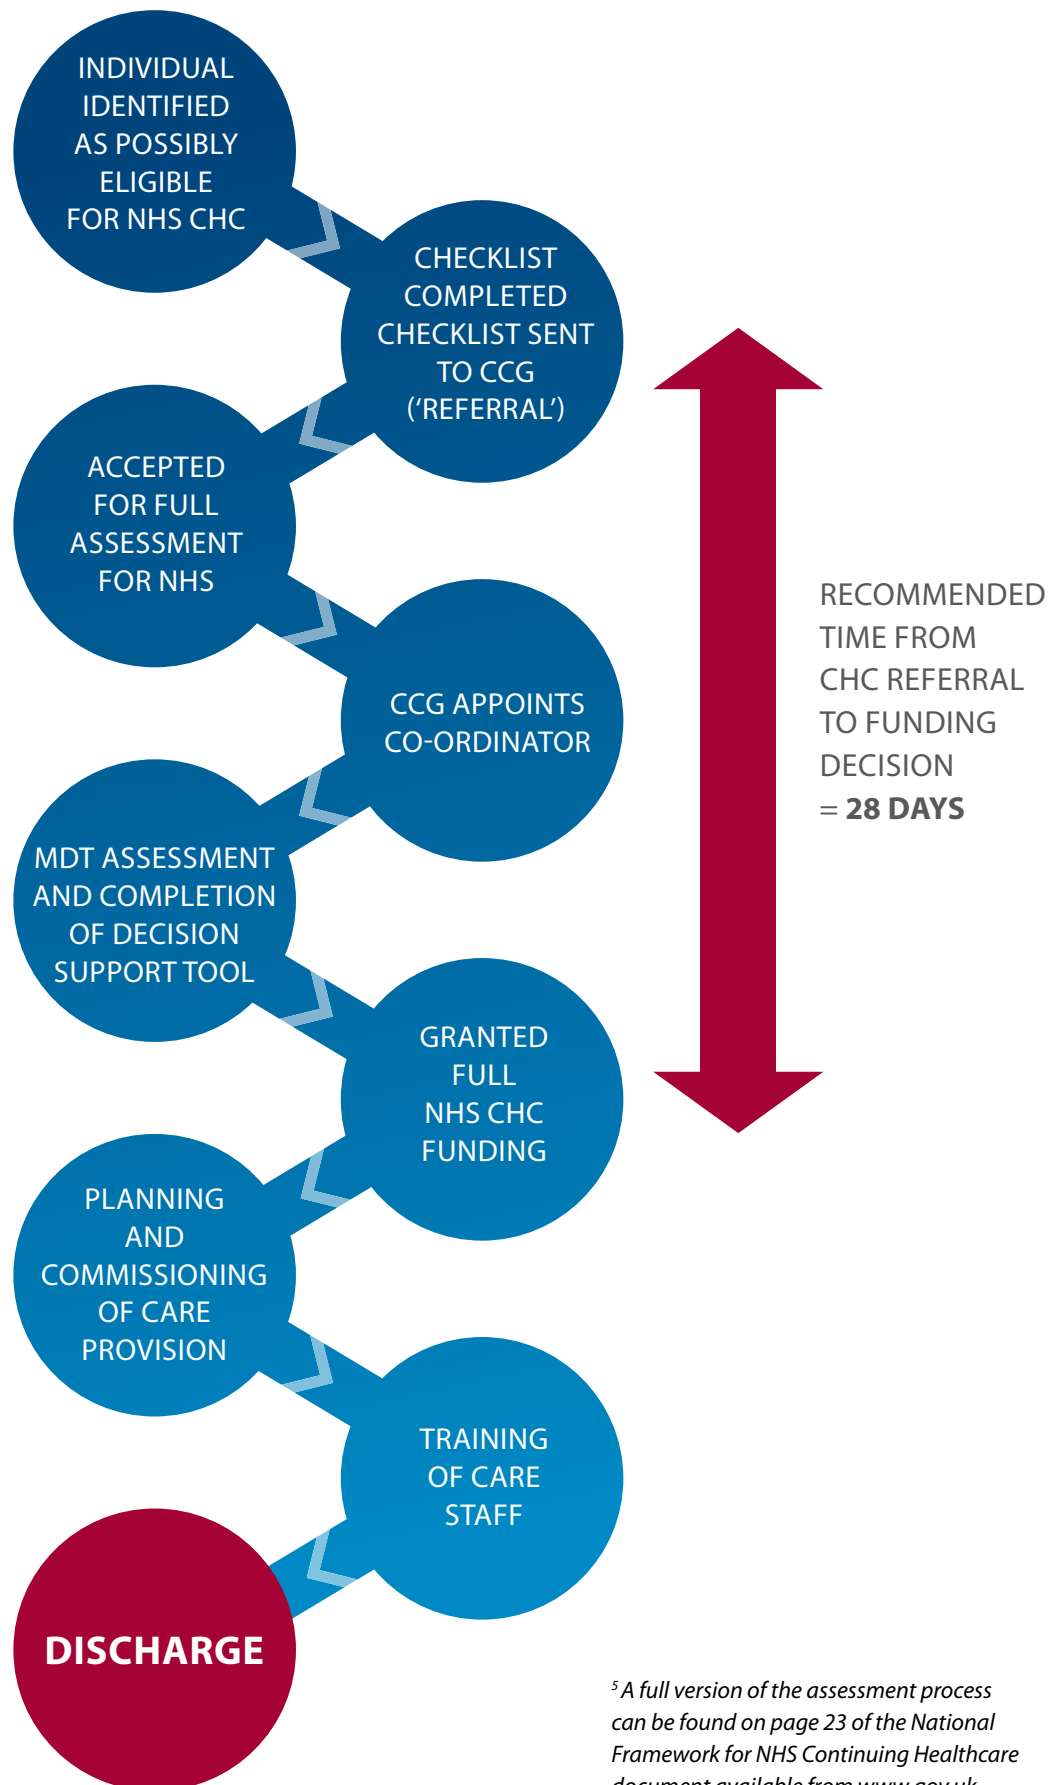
INDIVIDUAL IDENTIFIED AS POSSIBLY ELIGIBLE FOR NHS CHC

CHECKLIST COMPLETED CHECKLIST SENT TO CCG ('REFERRAL')

ACCEPTED FOR FULL ASSESSMENT FOR NHS

CCG APPOINTS CO-ORDINATOR

MDT ASSESSMENT AND COMPLETION OF DECISION SUPPORT TOOL

GRANTED FULL NHS CHC FUNDING

PLANNING AND COMMISSIONING OF CARE PROVISION

TRAINING OF CARE STAFF

DISCHARGE

RECOMMENDED TIME FROM CHC REFERRAL TO FUNDING DECISION = **28 DAYS**

$^5$ A full version of the assessment process can be found on page 23 of the National Framework for NHS Continuing Healthcare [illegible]